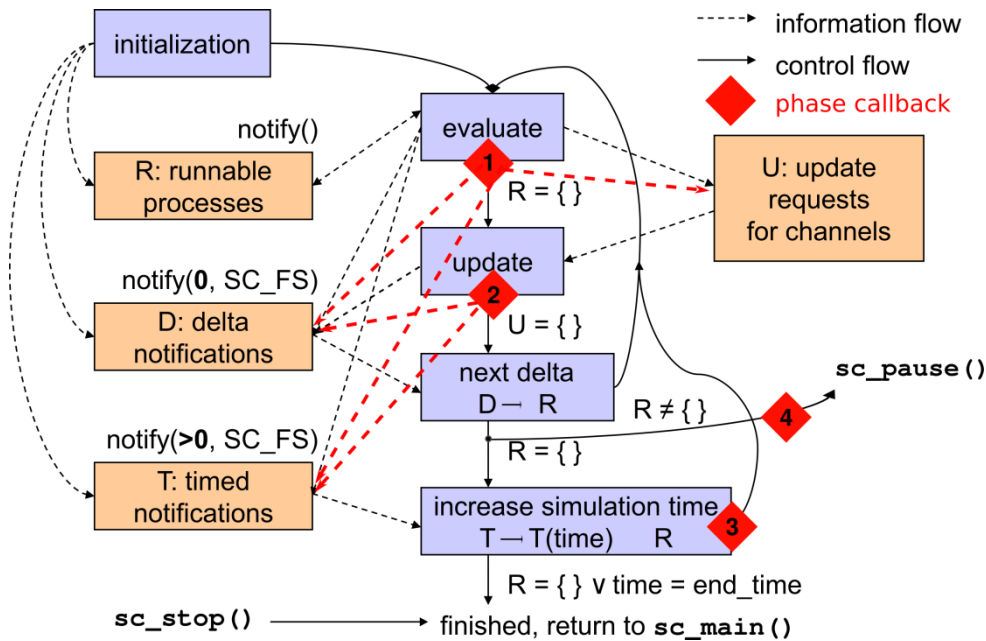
information flow
control flow
phase callback

initialization

notify()

R: runnable processes

evaluate

1

R = { }

U: update requests for channels

update

notify(**0**, SC_FS)

2

D: delta notifications

U = { }

next delta
D ⟶ R

sc_pause()

R ≠ { }

4

notify(**>0**, SC_FS)

R = { }

T: timed notifications

increase simulation time
T ⟶ T(time) R

3

R = { } ∨ time = end_time

sc_stop()

finished, return to sc_main()